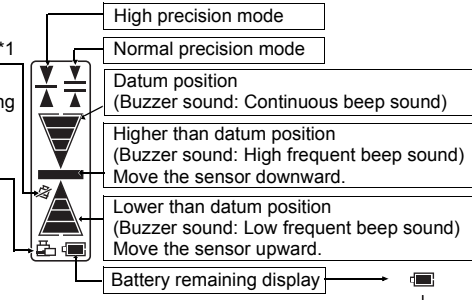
*1

ng

High precision mode

Normal precision mode

Datum position
(Buzzer sound: Continuous beep sound)

Higher than datum position
(Buzzer sound: High frequent beep sound)
Move the sensor downward.

Lower than datum position
(Buzzer sound: Low frequent beep sound)
Move the sensor upward.

Battery remaining display